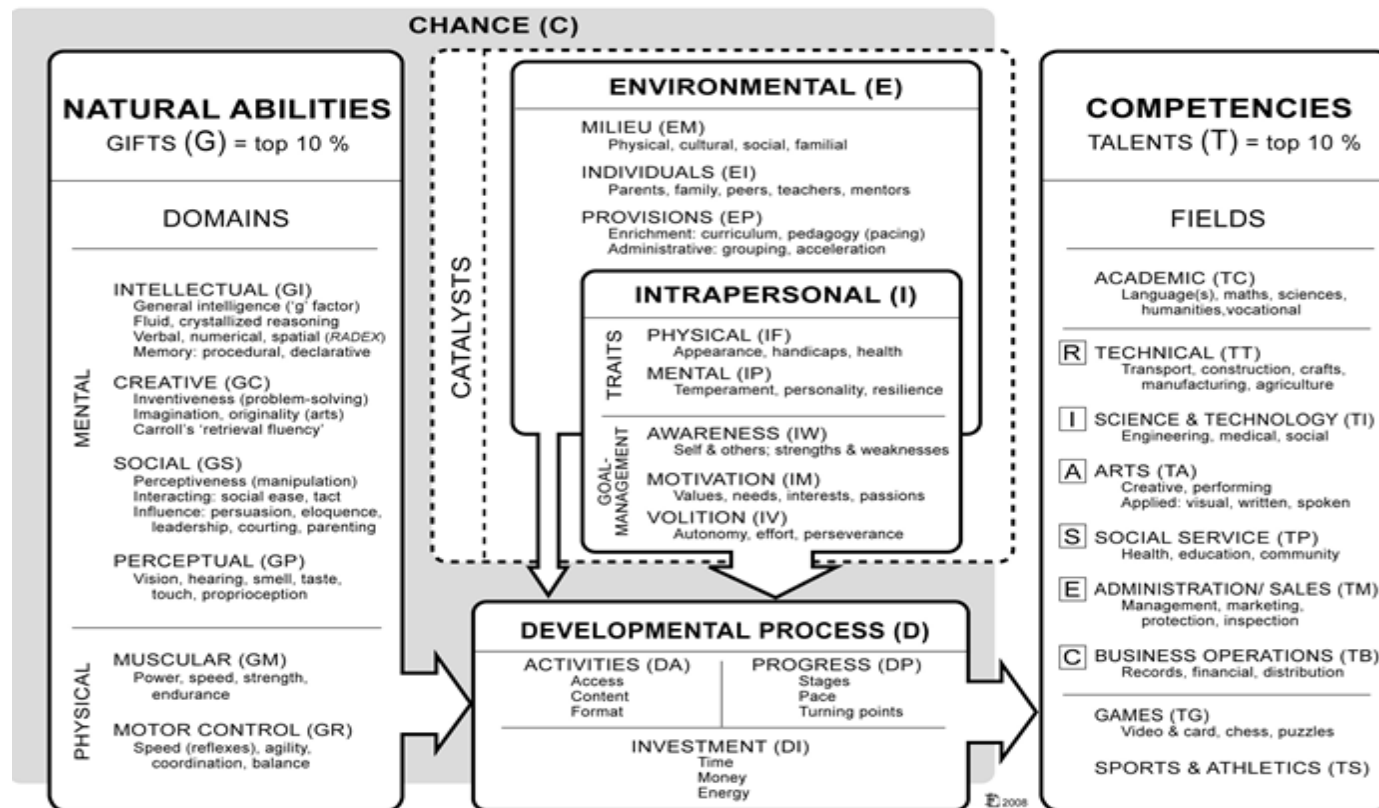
CHANCE (C)

NATURAL ABILITIES
GIFTS (G) = top 10 %

DOMAINS

MENTAL

INTELLECTUAL (GI)
General intelligence ('g' factor)
Fluid, crystallized reasoning
Verbal, numerical, spatial (RADEX)
Memory: procedural, declarative

CREATIVE (GC)
Inventiveness (problem-solving)
Imagination, originality (arts)
Carroll's 'retrieval fluency'

SOCIAL (GS)
Perceptiveness (manipulation)
Interacting: social ease, tact
Influence: persuasion, eloquence, leadership, courting, parenting

PERCEPTUAL (GP)
Vision, hearing, smell, taste, touch, proprioception

PHYSICAL

MUSCULAR (GM)
Power, speed, strength, endurance

MOTOR CONTROL (GR)
Speed (reflexes), agility, coordination, balance

CATALYSTS

ENVIRONMENTAL (E)

MILIEU (EM)
Physical, cultural, social, familial

INDIVIDUALS (EI)
Parents, family, peers, teachers, mentors

PROVISIONS (EP)
Enrichment: curriculum, pedagogy (pacing)
Administrative: grouping, acceleration

INTRAPERSONAL (I)

TRAITS

PHYSICAL (IF)
Appearance, handicaps, health

MENTAL (IP)
Temperament, personality, resilience

GOAL-MANAGEMENT

AWARENESS (IW)
Self & others; strengths & weaknesses

MOTIVATION (IM)
Values, needs, interests, passions

VOLITION (IV)
Autonomy, effort, perseverance

DEVELOPMENTAL PROCESS (D)

ACTIVITIES (DA)
Access
Content
Format

PROGRESS (DP)
Stages
Pace
Turning points

INVESTMENT (DI)
Time
Money
Energy

COMPETENCIES
TALENTS (T) = top 10 %

FIELDS

ACADEMIC (TC)
Language(s), maths, sciences, humanities,vocational

R TECHNICAL (TT)
Transport, construction, crafts, manufacturing, agriculture

I SCIENCE & TECHNOLOGY (TI)
Engineering, medical, social

A ARTS (TA)
Creative, performing
Applied: visual, written, spoken

S SOCIAL SERVICE (TP)
Health, education, community

E ADMINISTRATION/ SALES (TM)
Management, marketing, protection, inspection

C BUSINESS OPERATIONS (TB)
Records, financial, distribution

GAMES (TG)
Video & card, chess, puzzles

SPORTS & ATHLETICS (TS)

2008